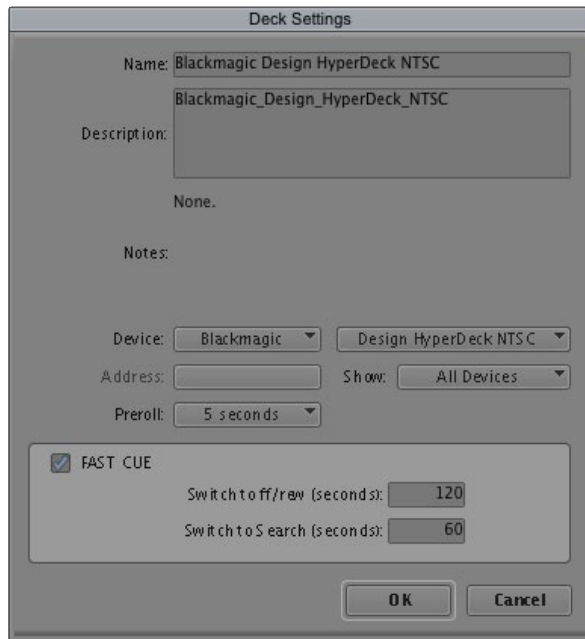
Deck Settings

Name: Blackmagic Design HyperDeck NTSC

Description: Blackmagic_Design_HyperDeck_NTSC

None.

Notes:

Device: Blackmagic

Design HyperDeck NTSC

Address:

Show: All Devices

Preroll: 5 seconds

FAST CUE

Switch to ff/rew (seconds): 120

Switch to Search (seconds): 60

OK

Cancel